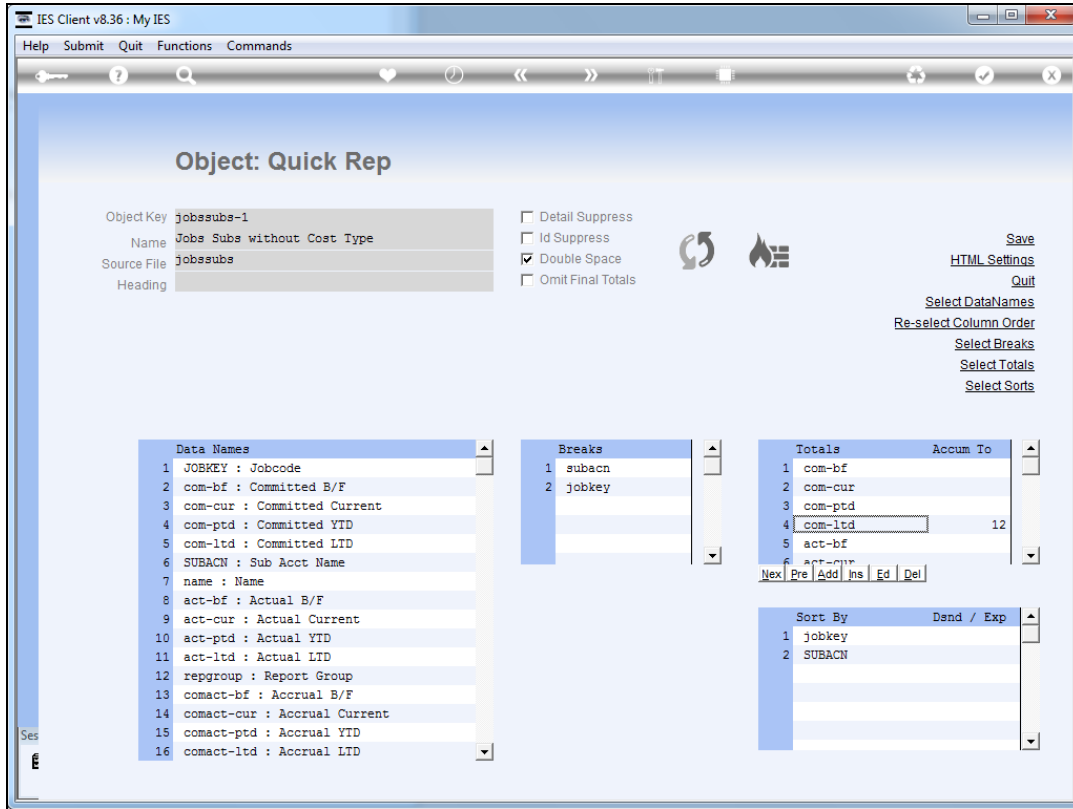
IES Client v8.36 : My IES

Help Submit Quit Functions Commands

Object: Quick Rep

Object Key jobssubs-1
Name Jobs Subs without Cost Type
Source File jobssubs
Heading

Detail Suppress
Id Suppress
Double Space
Omit Final Totals

Save
HTML Settings
Quit
Select DataNames
Re-select Column Order
Select Breaks
Select Totals
Select Sorts

| | Data Names |
|---|---|
| 1 | JOBKEY : Jobcode |
| 2 | com-bf : Committed B/F |
| 3 | com-cur : Committed Current |
| 4 | com-ptd : Committed YTD |
| 5 | com-ltd : Committed LTD |
| 6 | SUBACN : Sub Acct Name |
| 7 | name : Name |
| 8 | act-bf : Actual B/F |
| 9 | act-cur : Actual Current |
| 10 | act-ptd : Actual YTD |
| 11 | act-ltd : Actual LTD |
| 12 | repgroup : Report Group |
| 13 | comact-bf : Accrual B/F |
| 14 | comact-cur : Accrual Current |
| 15 | comact-ptd : Accrual YTD |
| 16 | comact-ltd : Accrual LTD |

| | Breaks |
|---|---|
| 1 | subacn |
| 2 | jobkey |

| | Totals | Accum To |
|---|---|---|
| 1 | com-bf | |
| 2 | com-cur | |
| 3 | com-ptd | |
| 4 | com-ltd | 12 |
| 5 | act-bf | |
| 6 | act-cur | |

Nex Pre Add Ins Ed Del

| | Sort By | Dsnd / Exp |
|---|---|---|
| 1 | jobkey | |
| 2 | SUBACN | |

Ses